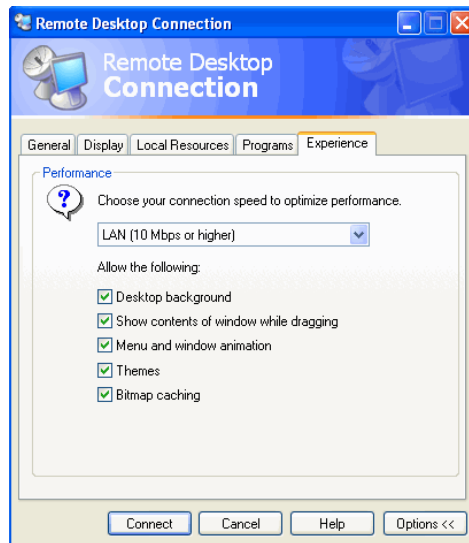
Remote Desktop Connection

Remote Desktop
Connection

General | Display | Local Resources | Programs | Experience

Performance

Choose your connection speed to optimize performance.

LAN (10 Mbps or higher)

Allow the following:

Desktop background
Show contents of window while dragging
Menu and window animation
Themes
Bitmap caching

Connect | Cancel | Help | Options <<